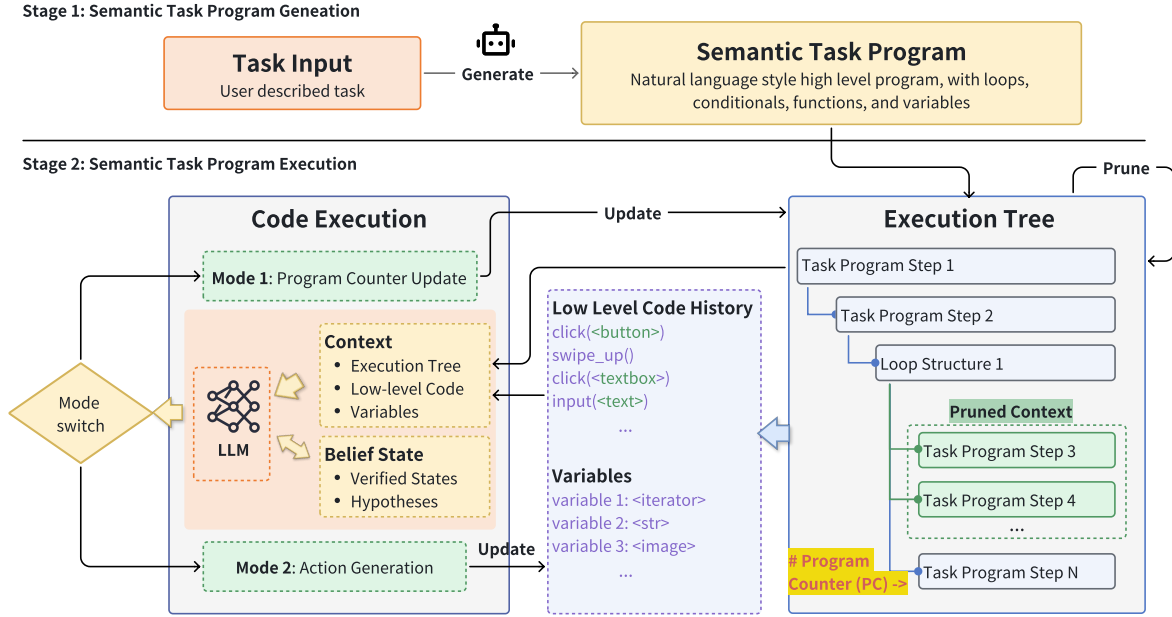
Stage 1: Semantic Task Program Geneation

Task Input
User described task

Generate

Semantic Task Program
Natural language style high level program, with loops, conditionals, functions, and variables

Stage 2: Semantic Task Program Execution

Prune

Code Execution

Update

Execution Tree

Mode 1: Program Counter Update

Task Program Step 1

Task Program Step 2

Loop Structure 1

Context
• Execution Tree
• Low-level Code
• Variables

LLM

Belief State
• Verified States
• Hypotheses

Mode switch

Low Level Code History
click(<button>)
swipe_up()
click(<textbox>)
input(<text>)
...

Variables
variable 1: <iterator>
variable 2: <str>
variable 3: <image>
...

Pruned Context
Task Program Step 3
Task Program Step 4
...

Mode 2: Action Generation

Update

# Program Counter (PC) ->

Task Program Step N